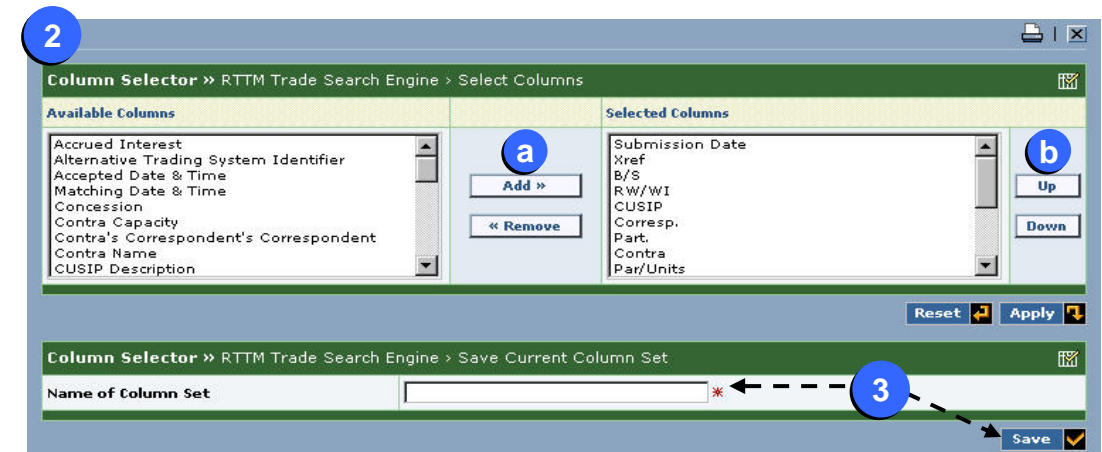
2

Column Selector » RTTM Trade Search Engine > Select Columns

Available Columns

Accrued Interest
Alternative Trading System Identifier
Accepted Date & Time
Matching Date & Time
Concession
Contra Capacity
Contra's Correspondent's Correspondent
Contra Name
CUSIP Description

a

Add »

« Remove

Selected Columns

Submission Date
Xref
B/S
RW/WI
CUSIP
Corresp.
Part.
Contra
Par/Units

b

Up

Down

Reset Apply

Column Selector » RTTM Trade Search Engine > Save Current Column Set

Name of Column Set *

3

Save